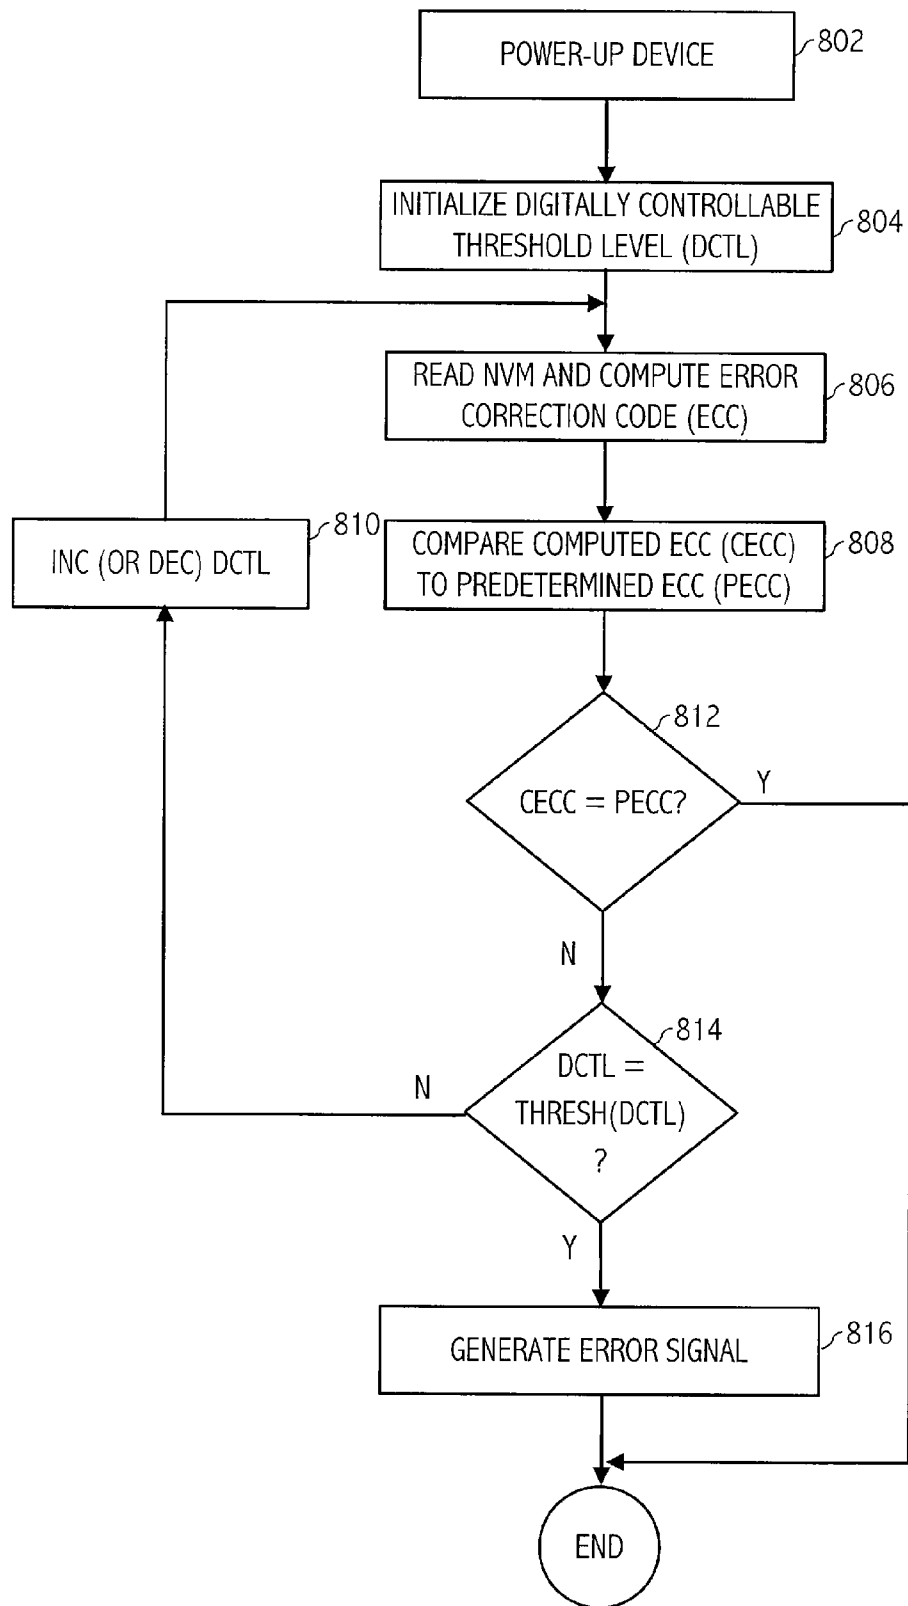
POWER-UP DEVICE
802

INITIALIZE DIGITALLY CONTROLLABLE THRESHOLD LEVEL (DCTL)
804

READ NVM AND COMPUTE ERROR CORRECTION CODE (ECC)
806

INC (OR DEC) DCTL
810

COMPARE COMPUTED ECC (CECC) TO PREDETERMINED ECC (PECC)
808

812
CECC = PECC?
Y
N

814
DCTL = THRESH(DCTL) ?
N
Y

GENERATE ERROR SIGNAL
816

END